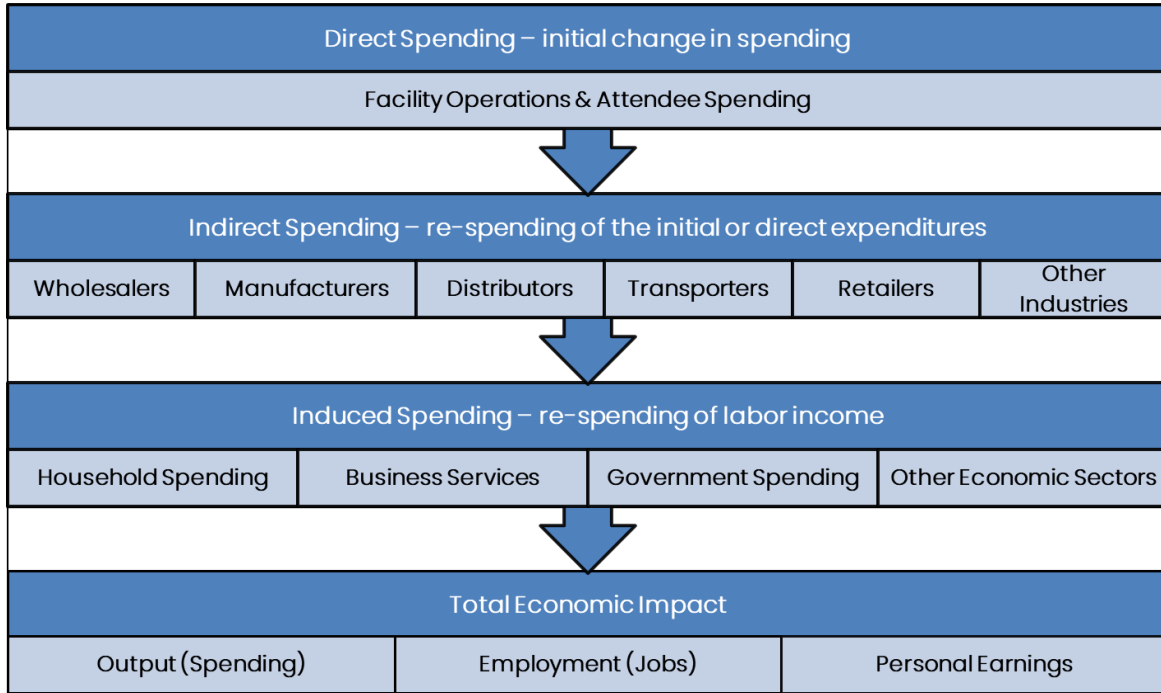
Direct Spending – initial change in spending

Facility Operations & Attendee Spending

Indirect Spending – re-spending of the initial or direct expenditures

| Wholesalers | Manufacturers | Distributors | Transporters | Retailers | Other Industries |
|---|---|---|---|---|---|

Induced Spending – re-spending of labor income

| Household Spending | Business Services | Government Spending | Other Economic Sectors |
|---|---|---|---|

Total Economic Impact

| Output (Spending) | Employment (Jobs) | Personal Earnings |
|---|---|---|